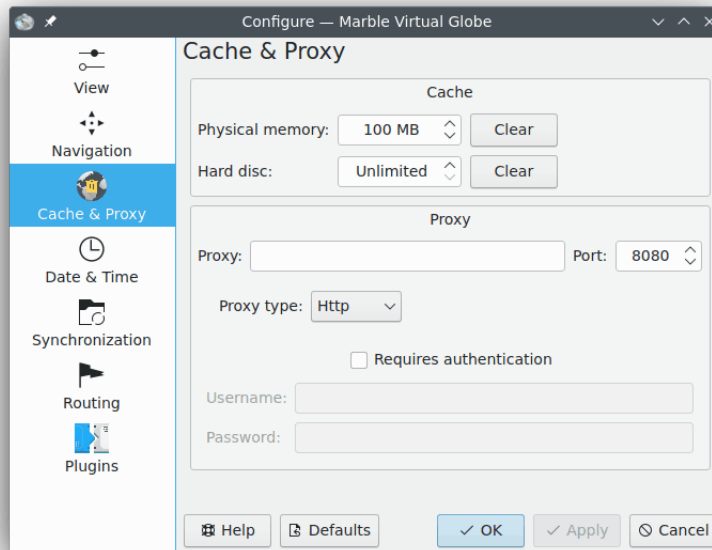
Configure — Marble Virtual Globe

View
Navigation
Cache & Proxy
Date & Time
Synchronization
Routing
Plugins

Cache & Proxy

Cache

Physical memory: 100 MB Clear

Hard disc: Unlimited Clear

Proxy

Proxy: Port: 8080

Proxy type: Http

Requires authentication

Username:

Password:

Help Defaults OK Apply Cancel